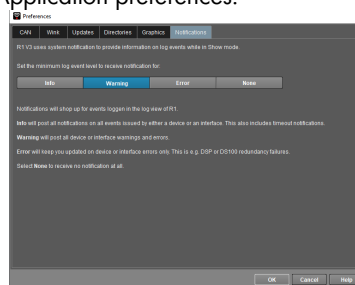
Application preferences.

Preferences

CAN | Wink | Updates | Directories | Graphics | Notifications

R1 V3 uses system notification to provide information on log events while in Show mode.

Set the minimum log event level to receive notification for:

Info | Warning | Error | None

Notifications will show up for events loggen in the log view of R1.

Info will post all notifications on all events issued by either a device or an interface. This also includes timeout notifications.

Warning will post all device or interface warnings and errors.

Error will keep you updated on device or interface errors only. This is e.g. DSP or DS100 redundancy failures.

Select None to receive no notification at all.

OK | Cancel | Help